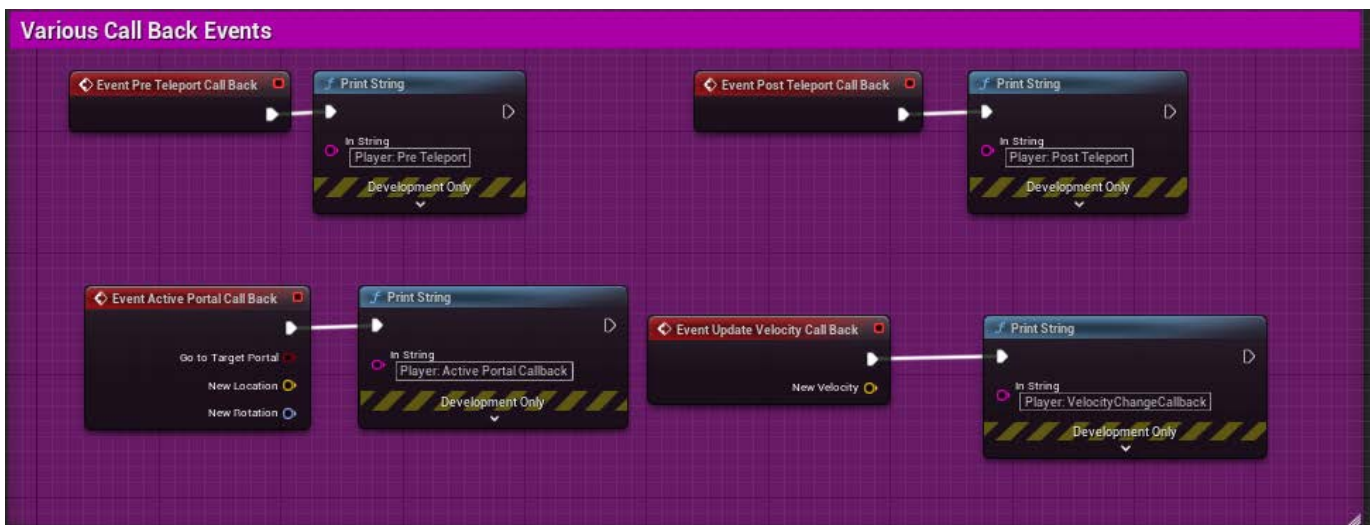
Various Call Back Events

Event Pre Teleport Call Back

Print String

In String
Player: Pre Teleport

Development Only

Event Post Teleport Call Back

Print String

In String
Player: Post Teleport

Development Only

Event Active Portal Call Back

Go to Target Portal
New Location
New Rotation

Print String

In String
Player: Active Portal Callback

Development Only

Event Update Velocity Call Back

New Velocity

Print String

In String
Player: VelocityChangeCallback

Development Only